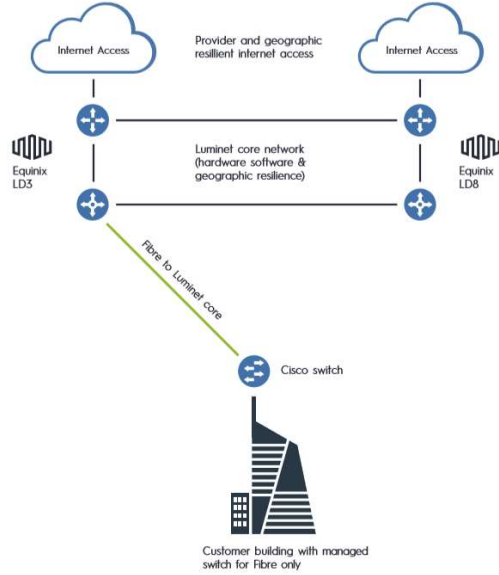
Internet Access

Provider and geographic resilient internet access

Internet Access

Equinix LD3

Luminet core network (hardware software & geographic resilience)

Equinix LD8

Fibre to Luminet core

Cisco switch

Customer building with managed switch for Fibre only